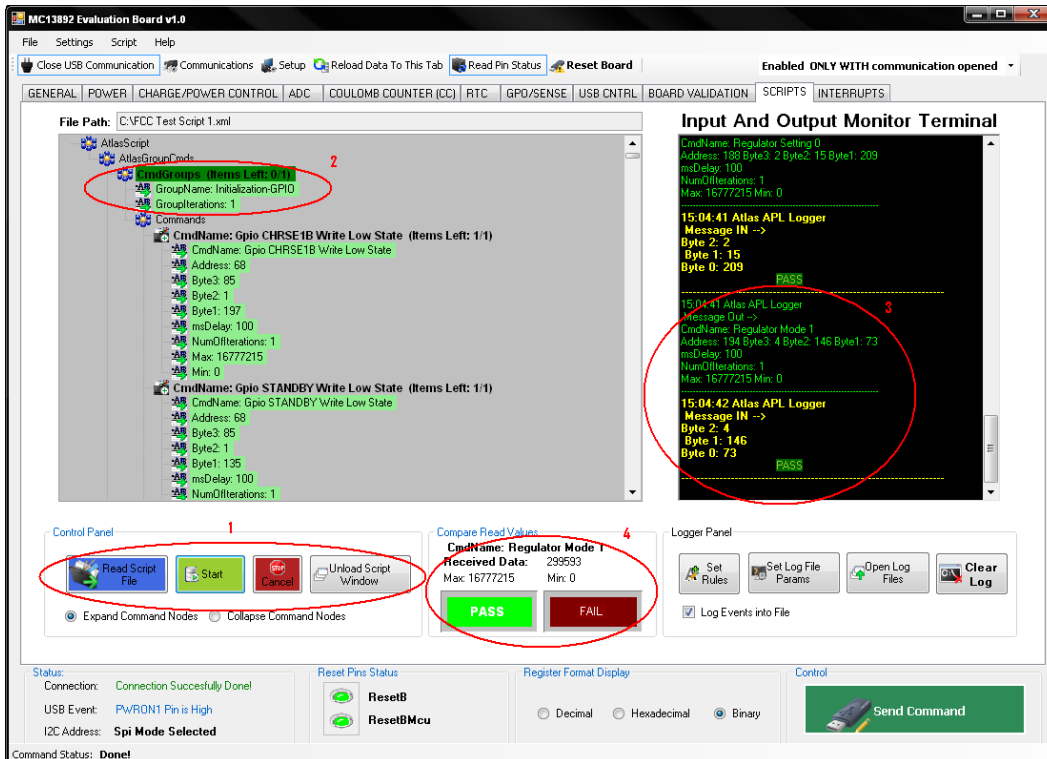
MC13892 Evaluation Board v1.0

File Settings Script Help

Close USB Communication Communications Setup Reload Data To This Tab Read Pin Status Reset Board Enabled ONLY WITH communication opened

GENERAL POWER CHARGE/POWER CONTROL ADC COULOMB COUNTER (CC) RTC GPO/SENSE USB CNTRL BOARD VALIDATION SCRIPTS INTERRUPTS

File Path: C:\FCC Test Script 1.xml

AtlasScript
AtlasGroupCmds
CmdGroups (Items Left: 0/1)
GroupName: Initialization-GPIO
GroupIterations: 1
Commands
CmdName: Gpio CHRSE1B Write Low State (Items Left: 1/1)
CmdName: Gpio CHRSE1B Write Low State
Address: 68
Byte3: 85
Byte2: 1
Byte1: 197
msDelay: 100
NumOfIterations: 1
Max: 16777215
Min: 0
CmdName: Gpio STANDBY Write Low State (Items Left: 1/1)
CmdName: Gpio STANDBY Write Low State
Address: 68
Byte3: 85
Byte2: 1
Byte1: 135
msDelay: 100
NumOfIterations: 1

2

Input And Output Monitor Terminal

CmdName: Regulator Setting 0
Address: 188 Byte3: 2 Byte2: 15 Byte1: 209
msDelay: 100
NumOfIterations: 1
Max: 16777215 Min: 0

15:04:41 Atlas APL Logger
Message IN -->
Byte 2: 2
Byte 1: 15
Byte 0: 209
PASS

15:04:41 Atlas APL Logger
Message Out -->
CmdName: Regulator Mode 1
Address: 194 Byte3: 4 Byte2: 146 Byte1: 73
msDelay: 100
NumOfIterations: 1
Max: 16777215 Min: 0

15:04:42 Atlas APL Logger
Message IN -->
Byte 2: 4
Byte 1: 146
Byte 0: 73
PASS

3

Control Panel 1
Read Script File
Start
STOP Cancel
Unload Script Window
Expand Command Nodes Collapse Command Nodes

Compare Read Values 4
CmdName: Regulator Mode 1
Received Data: 299593
Max: 16777215 Min: 0
PASS FAIL

Logger Panel
Set Rules
Set Log File Params
Open Log Files
Clear Log
Log Events into File

Status:
Connection: Connection Succesfully Done!
USB Event: PWRON1 Pin is High
I2C Address: Spi Mode Selected

Reset Pins Status
ResetB
ResetBMcu

Register Format Display
Decimal Hexadecimal Binary

Control
Send Command

Command Status: Done!